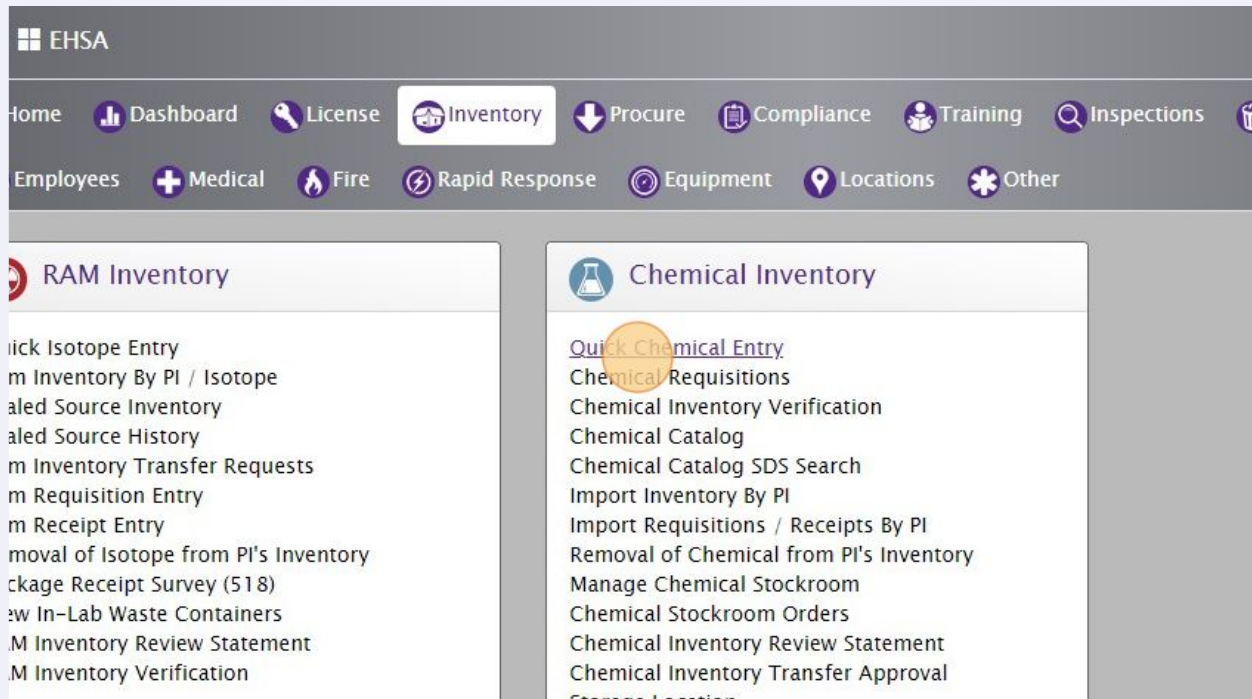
EHSA

Home Dashboard License Inventory Procure Compliance Training Inspections

Employees Medical Fire Rapid Response Equipment Locations Other

RAM Inventory

ick Isotope Entry
m Inventory By PI / Isotope
aled Source Inventory
aled Source History
m Inventory Transfer Requests
m Requisition Entry
m Receipt Entry
moval of Isotope from PI's Inventory
ckage Receipt Survey (518)
ew In-Lab Waste Containers
M Inventory Review Statement
M Inventory Verification

Chemical Inventory

Quick Chemical Entry
Chemical Requisitions
Chemical Inventory Verification
Chemical Catalog
Chemical Catalog SDS Search
Import Inventory By PI
Import Requisitions / Receipts By PI
Removal of Chemical from PI's Inventory
Manage Chemical Stockroom
Chemical Stockroom Orders
Chemical Inventory Review Statement
Chemical Inventory Transfer Approval
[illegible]